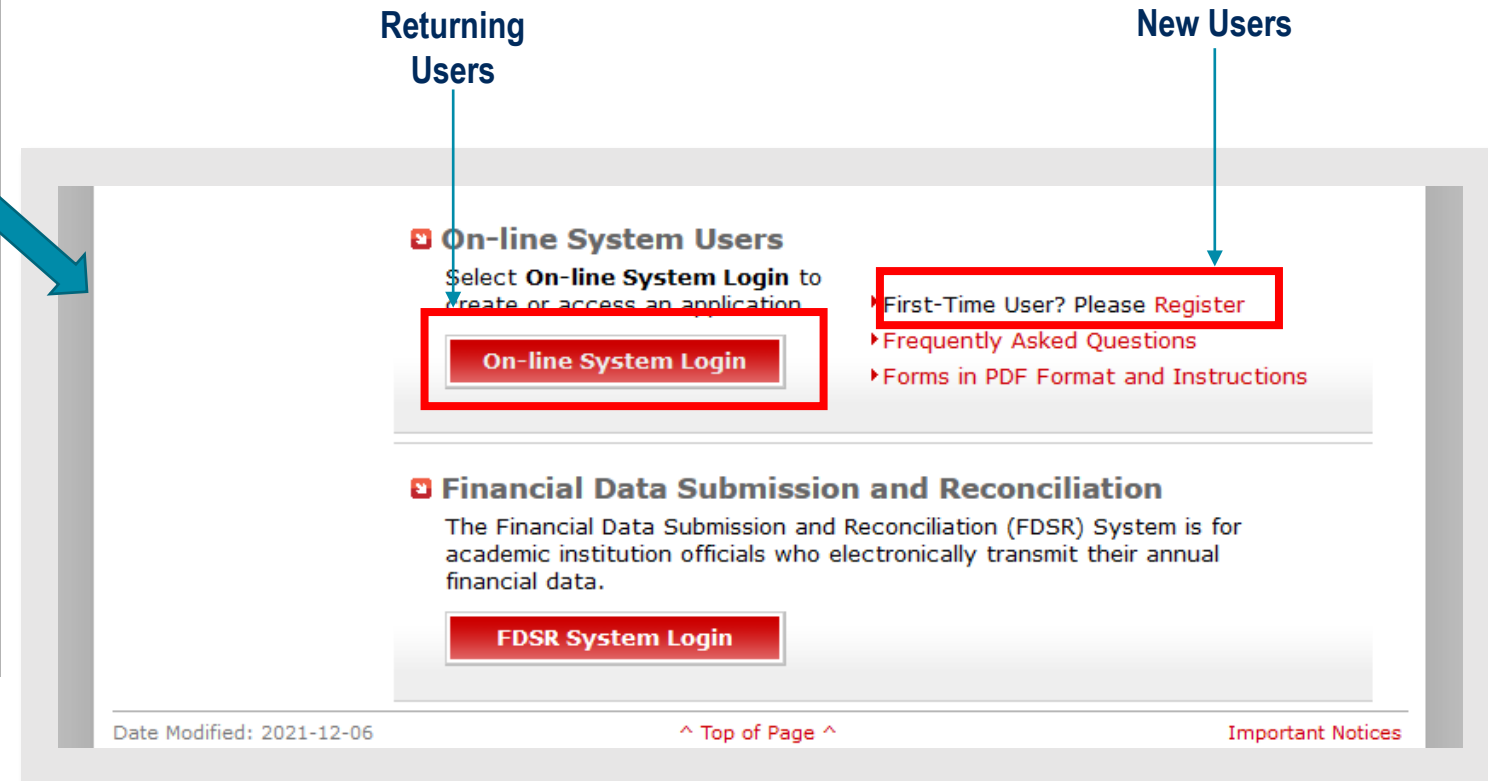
Returning Users

New Users

On-line System Users

Select **On-line System Login** to create or access an application.

On-line System Login

First-Time User? Please Register

Frequently Asked Questions

Forms in PDF Format and Instructions

Financial Data Submission and Reconciliation

The Financial Data Submission and Reconciliation (FDSR) System is for academic institution officials who electronically transmit their annual financial data.

FDSR System Login

Date Modified: 2021-12-06

^ Top of Page ^

Important Notices